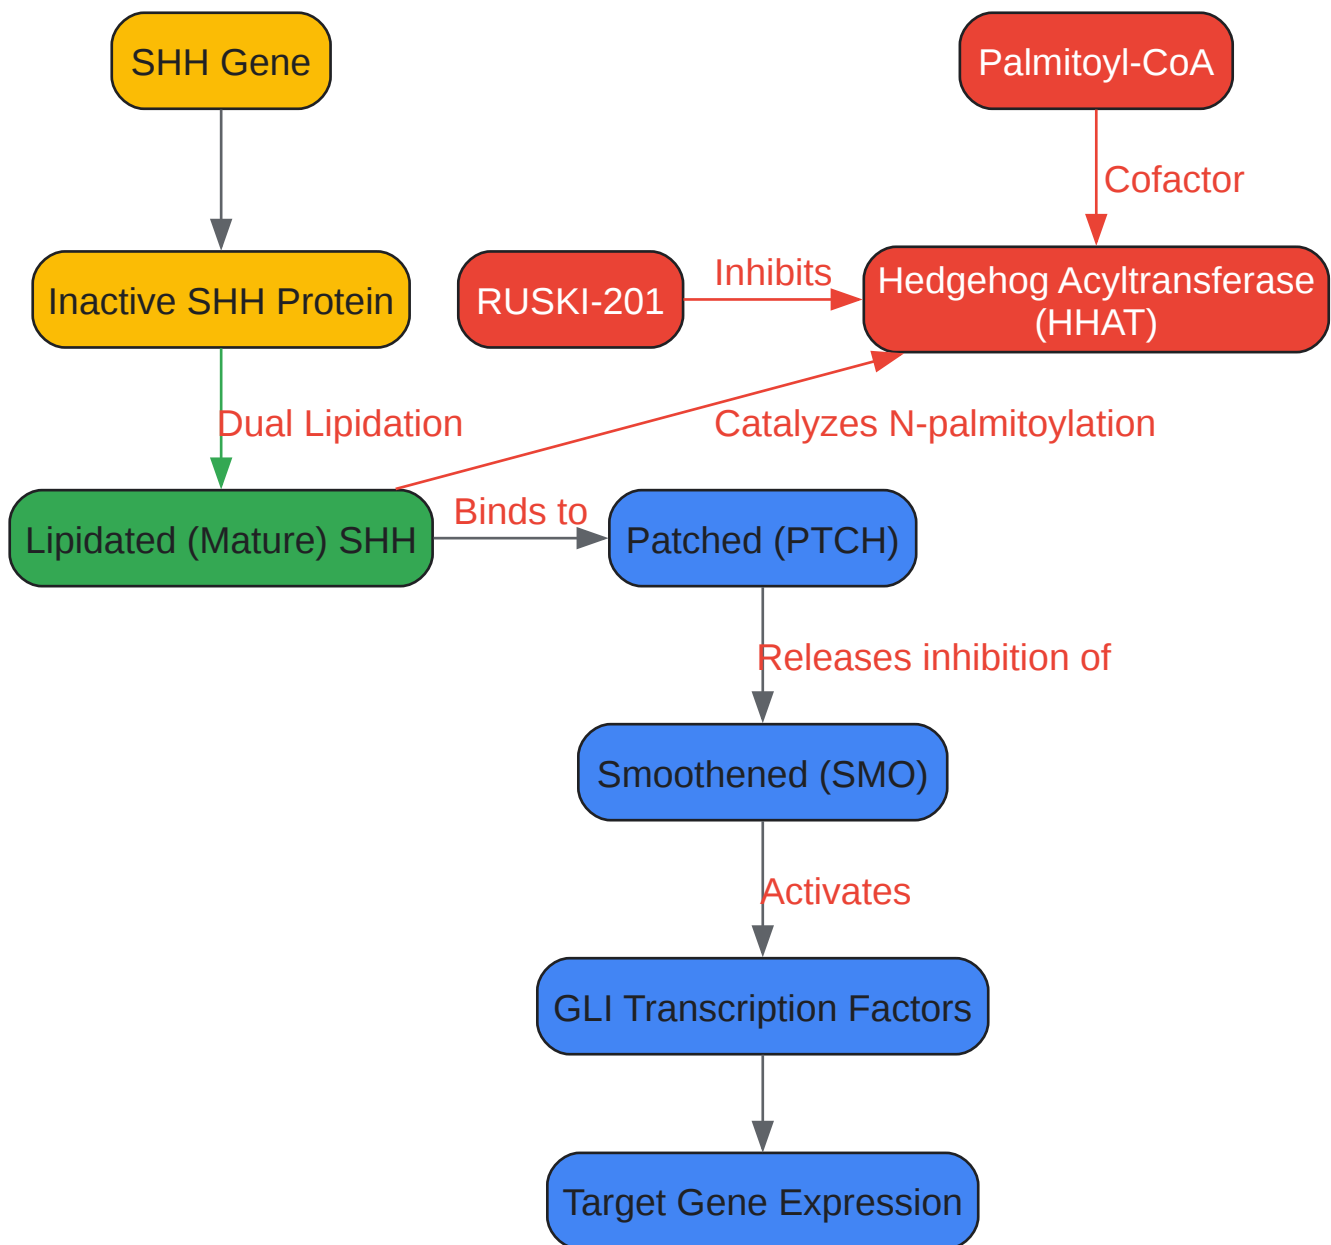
SHH Gene

Palmitoyl-CoA

Cofactor

Inactive SHH Protein

RUSKI-201

Inhibits

Hedgehog Acyltransferase (HHAT)

Dual Lipidation

Catalyzes N-palmitoylation

Lipidated (Mature) SHH

Binds to

Patched (PTCH)

Releases inhibition of

Smoothened (SMO)

Activates

GLI Transcription Factors

Target Gene Expression